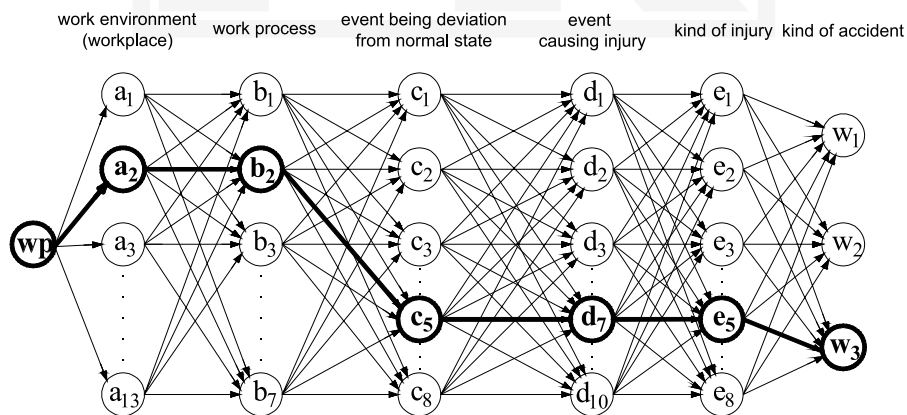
work environment (workplace)

work process

event being deviation from normal state

event causing injury

kind of injury

kind of accident

wp

$a_1$
$a_2$
$a_3$
$a_{13}$

$b_1$
$b_2$
$b_3$
$b_7$

$c_1$
$c_2$
$c_3$
$c_5$
$c_8$

$d_1$
$d_2$
$d_3$
$d_7$
$d_{10}$

$e_1$
$e_2$
$e_3$
$e_5$
$e_8$

$w_1$
$w_2$
$w_3$